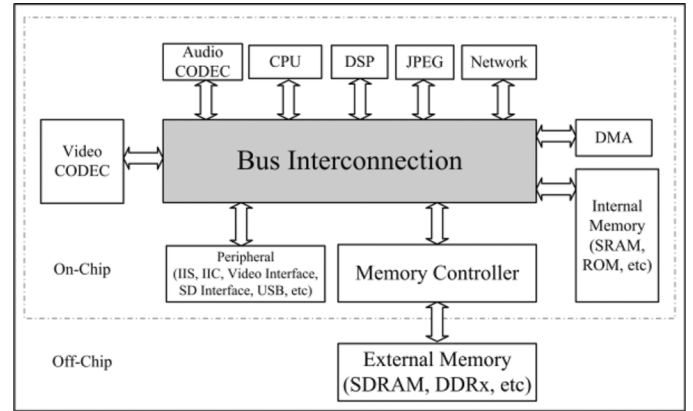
Audio CODEC

CPU

DSP

JPEG

Network

Video CODEC

Bus Interconnection

DMA

Internal Memory (SRAM, ROM, etc)

On-Chip

Peripheral (IIS, IIC, Video Interface, SD Interface, USB, etc)

Memory Controller

Off-Chip

External Memory (SDRAM, DDRx, etc)